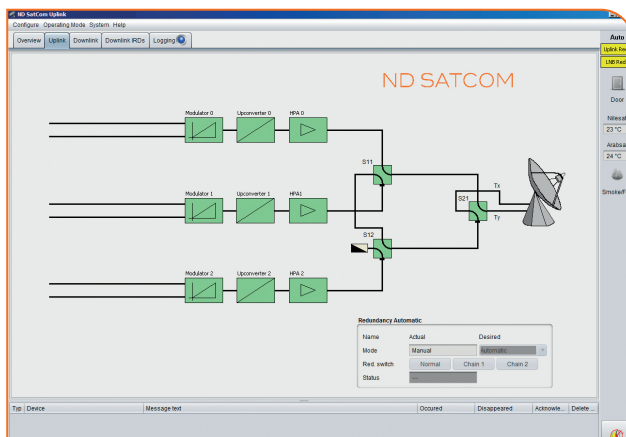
ND SatCom Uplink
Configure Operating Mode System Help
Overview Uplink Downlink Downlink IRDs Logging

ND SATCOM

Modulator 0 Upconverter 0 HPA 0
Modulator 1 Upconverter 1 HPA1
Modulator 2 Upconverter 2 HPA 2
S11
S12
S21
Tx
Ty

Redundancy Automatic
| Name | Actual | Desired |
|---|---|---|
| Mode | Manual | Automatic |
| Red. switch | Normal | Chain 1 | Chain 2 |
| Status | --- | |

Auto
Uplink Re
LNB Red
Door
Nilesa
23 °C
Arabsa
24 °C
Smoke/F

| Typ | Device | Message text | Occured | Disappeared | Acknowle... | Delete... |
|---|---|---|---|---|---|---|